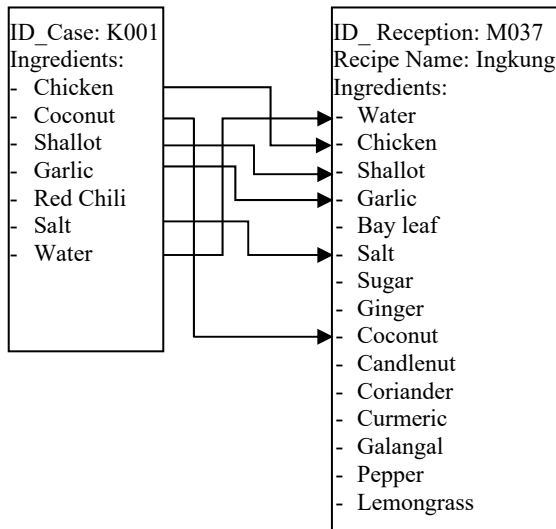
ID_Case: K001
Ingredients:
- Chicken
- Coconut
- Shallot
- Garlic
- Red Chili
- Salt
- Water

ID_ Reception: M037
Recipe Name: Ingkung
Ingredients:
- Water
- Chicken
- Shallot
- Garlic
- Bay leaf
- Salt
- Sugar
- Ginger
- Coconut
- Candlenut
- Coriander
- Curmeric
- Galangal
- Pepper
- Lemongrass